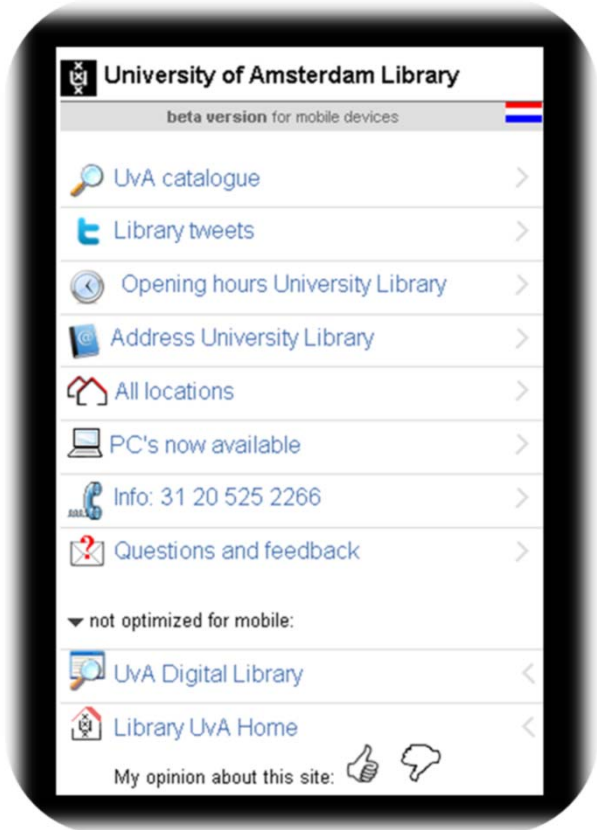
University of Amsterdam Library

beta version for mobile devices

UvA catalogue

Library tweets

Opening hours University Library

Address University Library

All locations

PC's now available

Info: 31 20 525 2266

Questions and feedback

not optimized for mobile:

UvA Digital Library

Library UvA Home

My opinion about this site: